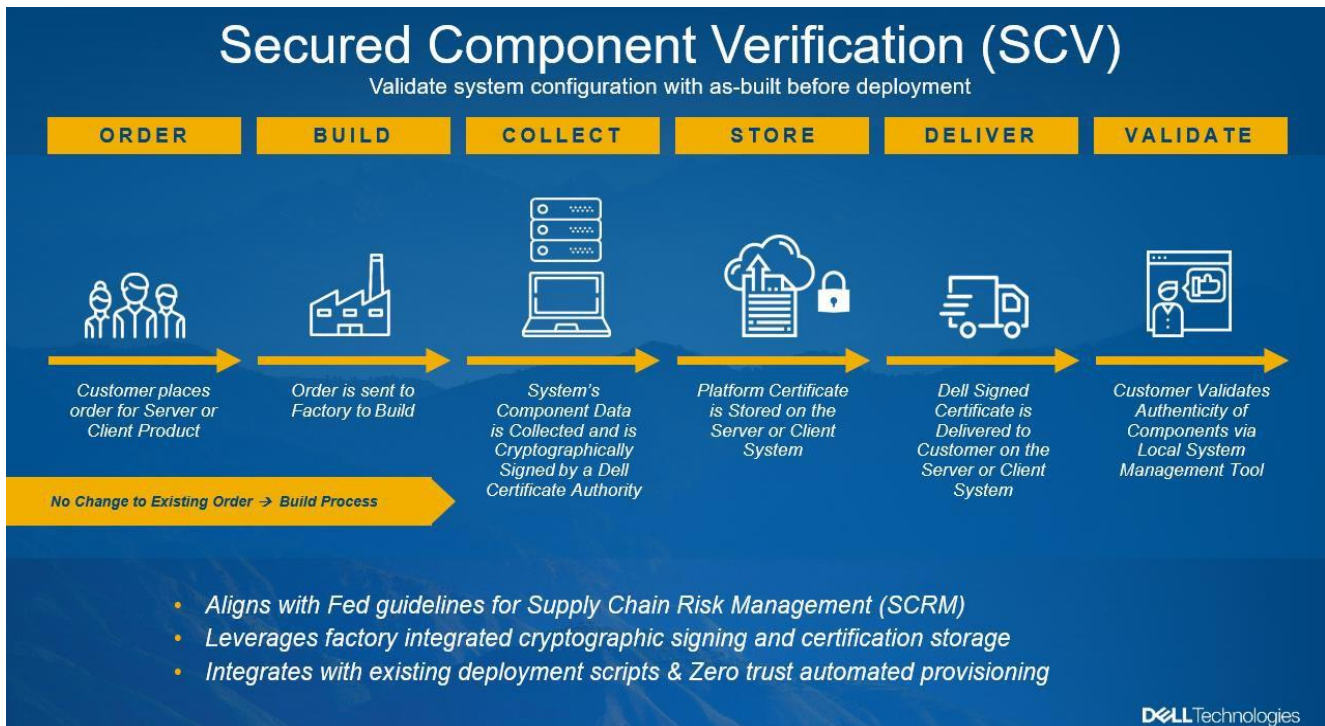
Secured Component Verification (SCV)
Validate system configuration with as-built before deployment

ORDER

BUILD

COLLECT

STORE

DELIVER

VALIDATE

Customer places order for Server or Client Product

Order is sent to Factory to Build

System's Component Data is Collected and is Cryptographically Signed by a Dell Certificate Authority

Platform Certificate is Stored on the Server or Client System

Dell Signed Certificate is Delivered to Customer on the Server or Client System

Customer Validates Authenticity of Components via Local System Management Tool

No Change to Existing Order → Build Process

• Aligns with Fed guidelines for Supply Chain Risk Management (SCRM)
• Leverages factory integrated cryptographic signing and certification storage
• Integrates with existing deployment scripts & Zero trust automated provisioning

DELL Technologies